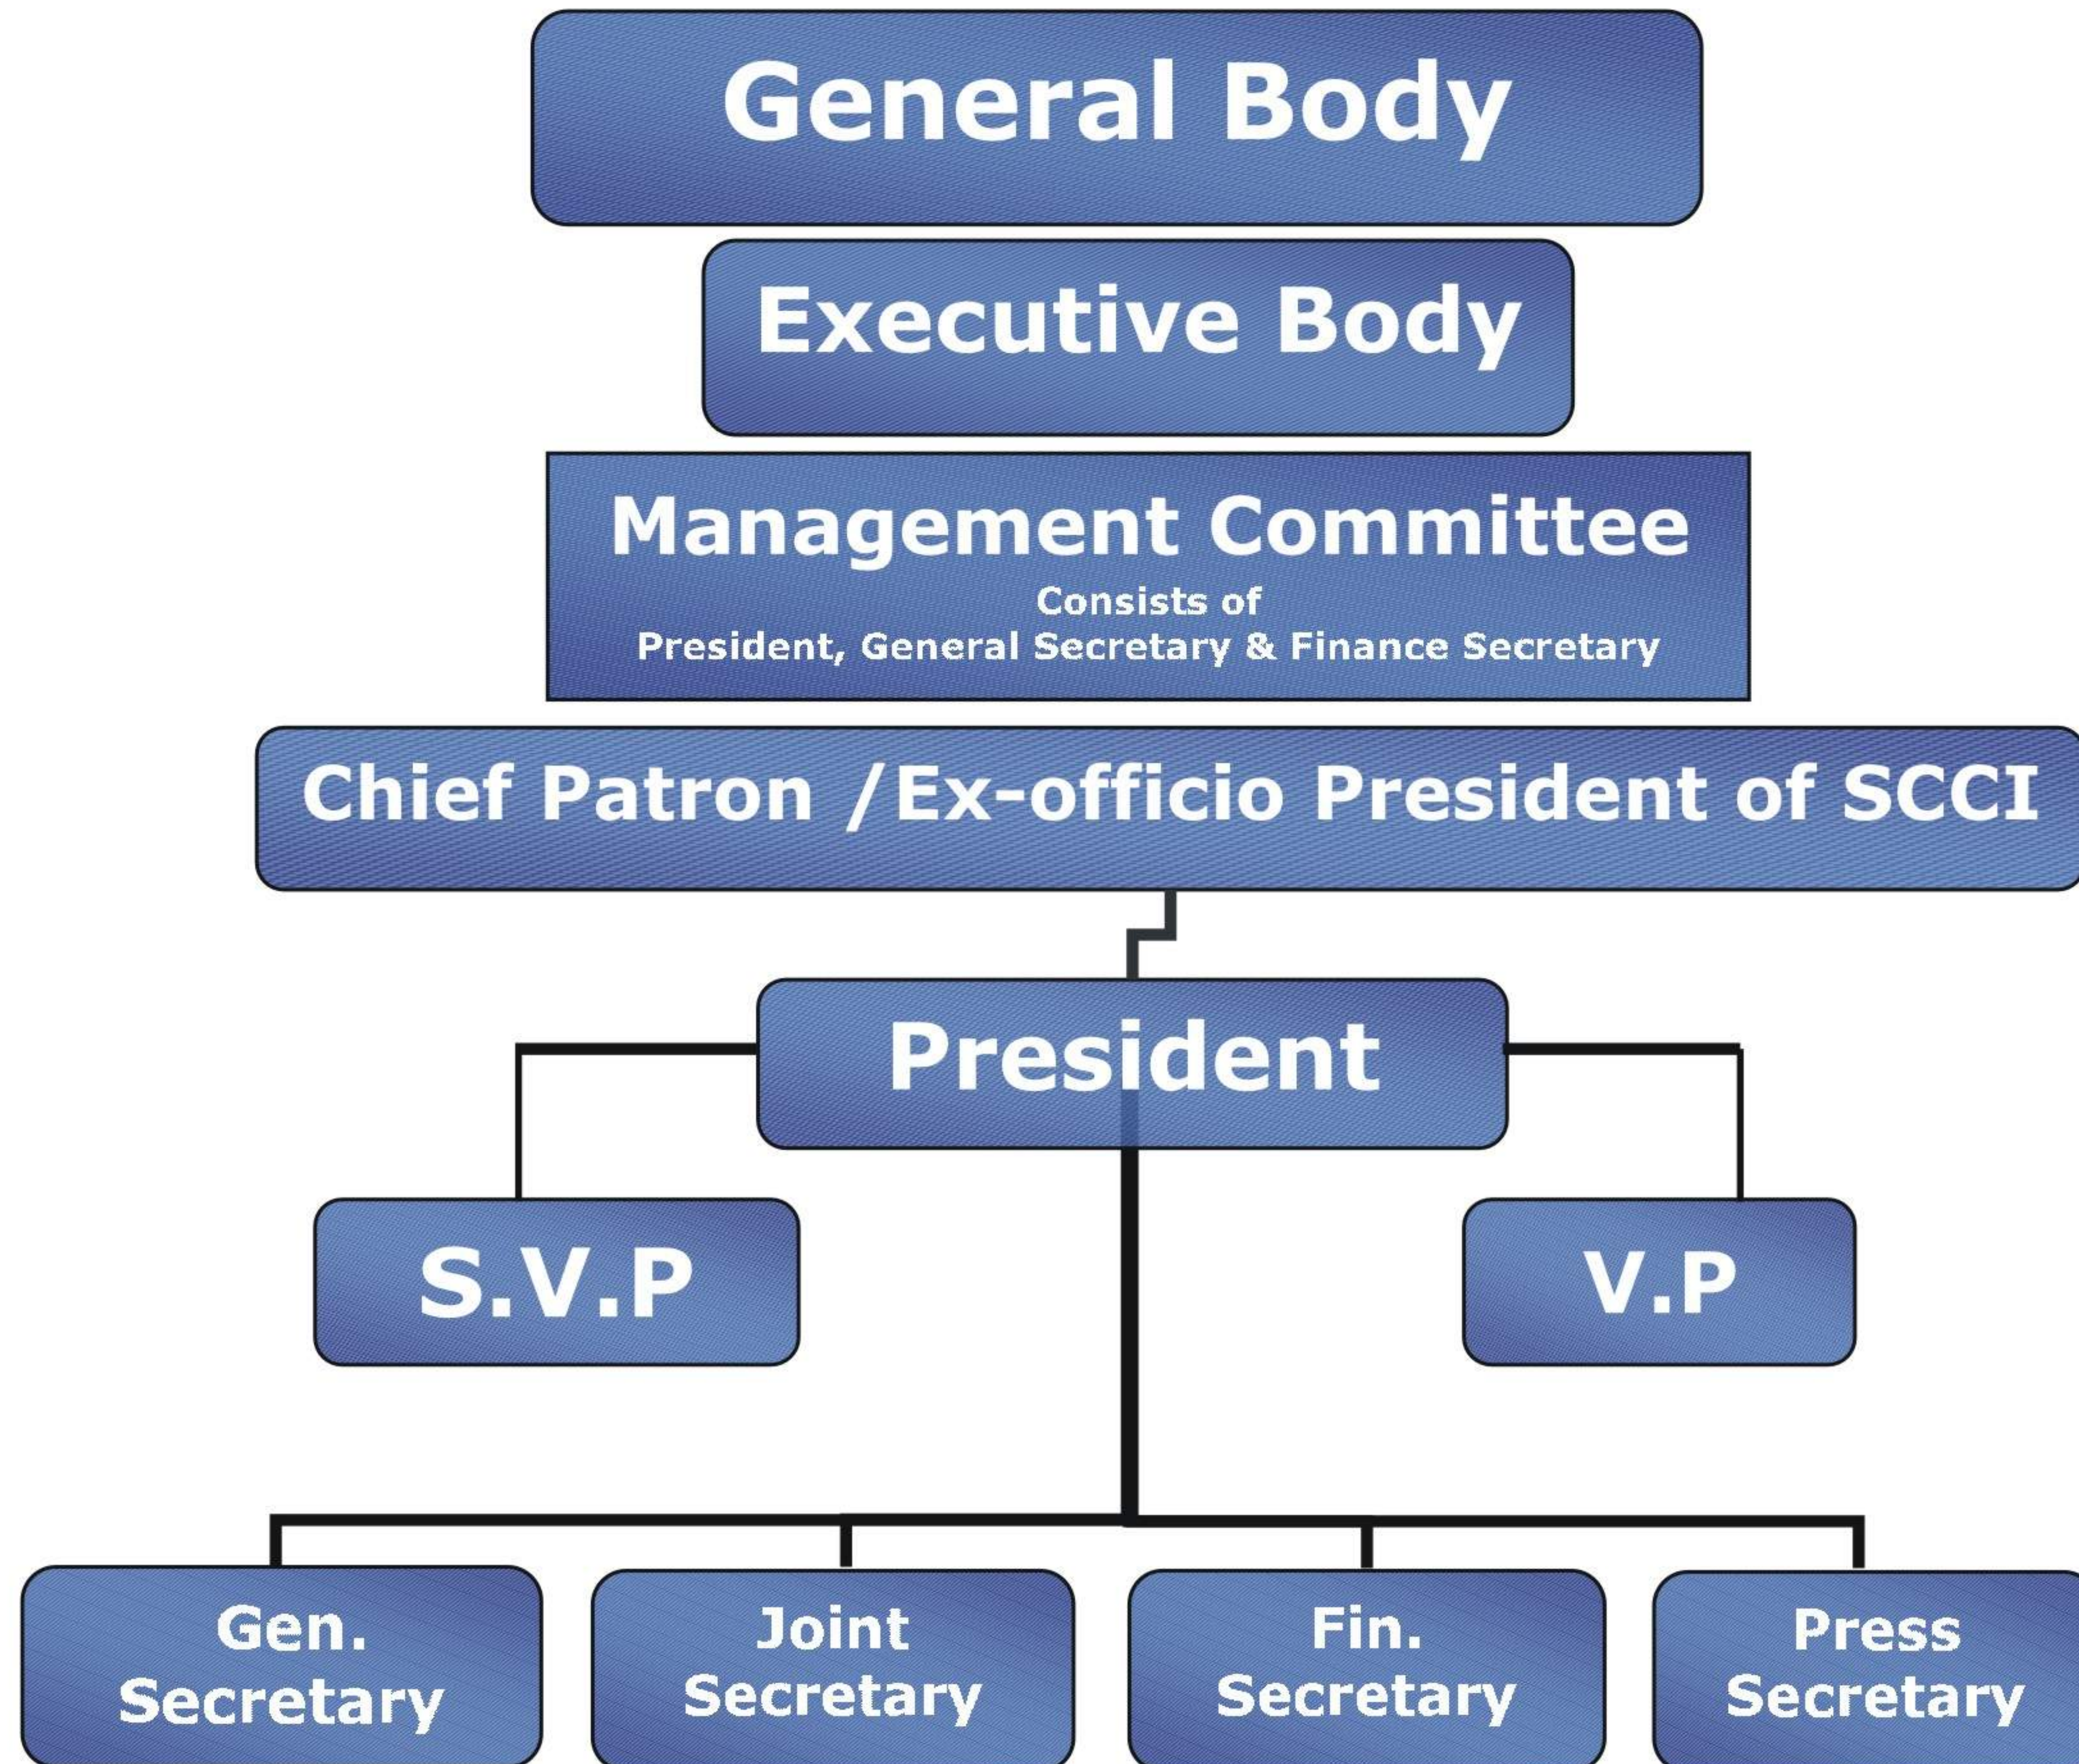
General Body

Executive Body

Management Committee
Consists of
President, General Secretary & Finance Secretary

Chief Patron /Ex-officio President of SCCI

President

S.V.P

V.P

Gen. Secretary

Joint Secretary

Fin. Secretary

Press Secretary